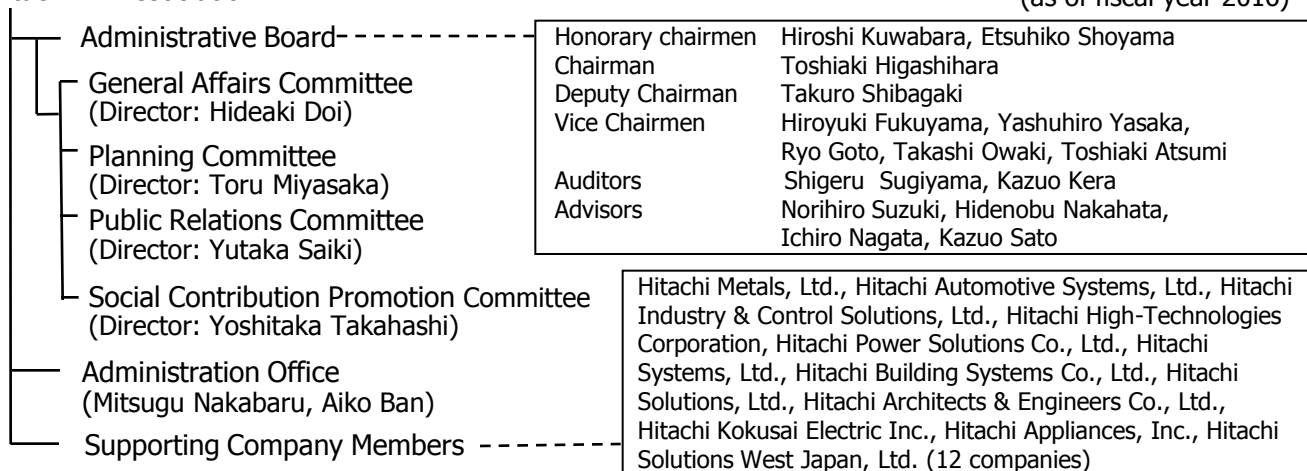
(as of fiscal year 2016)

Administrative Board

General Affairs Committee
(Director: Hideaki Doi)

Planning Committee
(Director: Toru Miyasaka)

Public Relations Committee
(Director: Yutaka Saiki)

Social Contribution Promotion Committee
(Director: Yoshitaka Takahashi)

Administration Office
(Mitsugu Nakabaru, Aiko Ban)

Supporting Company Members

| | |
|---|---|
| Honorary chairmen | Hiroshi Kuwabara, Etsuhiko Shoyama |
| Chairman | Toshiaki Higashihara |
| Deputy Chairman | Takuro Shibagaki |
| Vice Chairmen | Hiroyuki Fukuyama, Yashuhiro Yasaka, Ryo Goto, Takashi Owaki, Toshiaki Atsumi |
| Auditors | Shigeru Sugiyama, Kazuo Kera |
| Advisors | Norihiro Suzuki, Hidenobu Nakahata, Ichiro Nagata, Kazuo Sato |

Hitachi Metals, Ltd., Hitachi Automotive Systems, Ltd., Hitachi Industry & Control Solutions, Ltd., Hitachi High-Technologies Corporation, Hitachi Power Solutions Co., Ltd., Hitachi Systems, Ltd., Hitachi Building Systems Co., Ltd., Hitachi Solutions, Ltd., Hitachi Architects & Engineers Co., Ltd., Hitachi Kokusai Electric Inc., Hitachi Appliances, Inc., Hitachi Solutions West Japan, Ltd. (12 companies)